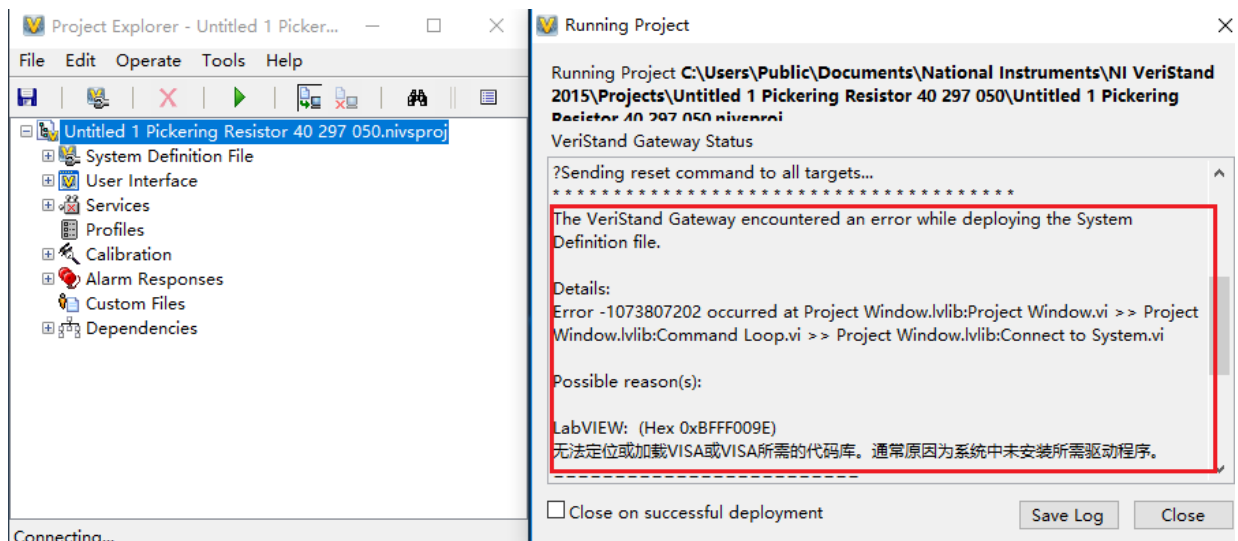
Project Explorer - Untitled 1 Picker...

File Edit Operate Tools Help

Untitled 1 Pickering Resistor 40 297 050.nivsproj
System Definition File
User Interface
Services
Profiles
Calibration
Alarm Responses
Custom Files
Dependencies

Connecting...

Running Project

Running Project C:\Users\Public\Documents\National Instruments\NI VeriStand 2015\Projects\Untitled 1 Pickering Resistor 40 297 050\Untitled 1 Pickering Resistor 40 297 050.nivsproj

VeriStand Gateway Status

?Sending reset command to all targets...
****************************************
The VeriStand Gateway encountered an error while deploying the System Definition file.

Details:
Error -1073807202 occurred at Project Window.lvlib:Project Window.vi >> Project Window.lvlib:Command Loop.vi >> Project Window.lvlib:Connect to System.vi

Possible reason(s):

LabVIEW: (Hex 0xBFFF009E)
无法定位或加载VISA或VISA所需的代码库。通常原因为系统中未安装所需驱动程序。
------------------------------

Close on successful deployment

Save Log

Close